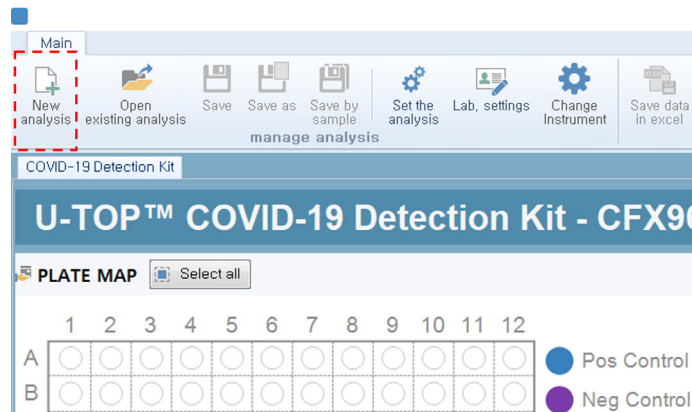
Main

New analysis

Open existing analysis

Save

Save as

Save by sample

manage analysis

Set the analysis

Lab, settings

Change Instrument

Save data in excel

COVID-19 Detection Kit

U-TOP™ COVID-19 Detection Kit - CFX9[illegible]

PLATE MAP

Select all

| | 1 | 2 | 3 | 4 | 5 | 6 | 7 | 8 | 9 | 10 | 11 | 12 |
|---|---|---|---|---|---|---|---|---|---|---|---|---|
| A | | | | | | | | | | | | |
| B | | | | | | | | | | | | |

Pos Control

Neg Control